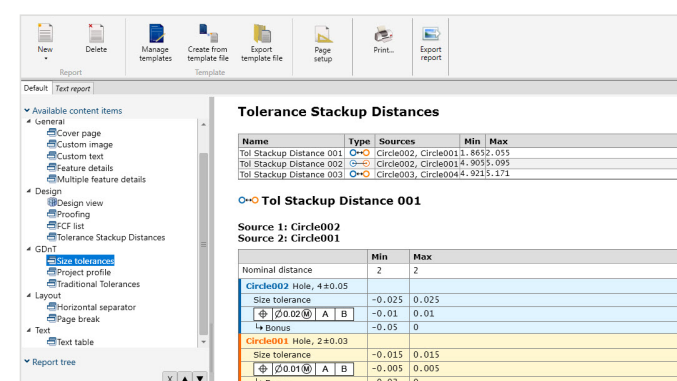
New
Delete
Report
Manage templates
Create from template file
Export template file
Template
Page setup
Print...
Export report

Default
Text report

Available content items
General
Cover page
Custom image
Custom text
Feature details
Multiple feature details
Design
Design view
Proofing
FCF list
Tolerance Stackup Distances
GDnT
Size tolerances
Project profile
Traditional Tolerances
Layout
Horizontal separator
Page break
Text
Text table

Report tree

Tolerance Stackup Distances

| Name | Type | Sources | Min | Max |
|---|---|---|---|---|
| Tol Stackup Distance 001 | | Circle002, Circle001 | 1.865 | 2.055 |
| Tol Stackup Distance 002 | | Circle002, Circle001 | 4.905 | 5.095 |
| Tol Stackup Distance 003 | | Circle003, Circle004 | 4.921 | 5.171 |

Tol Stackup Distance 001

Source 1: Circle002
Source 2: Circle001

| | Min | Max |
|---|---|---|
| Nominal distance | 2 | 2 |
| Circle002 Hole, 4±0.05 | | |
| Size tolerance | −0.025 | 0.025 |
| ⌖ Ø0.02Ⓜ A B | −0.01 | 0.01 |
| ↳ Bonus | −0.05 | 0 |
| Circle001 Hole, 2±0.03 | | |
| Size tolerance | −0.015 | 0.015 |
| ⌖ Ø0.01Ⓜ A B | −0.005 | 0.005 |
| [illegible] | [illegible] | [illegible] |